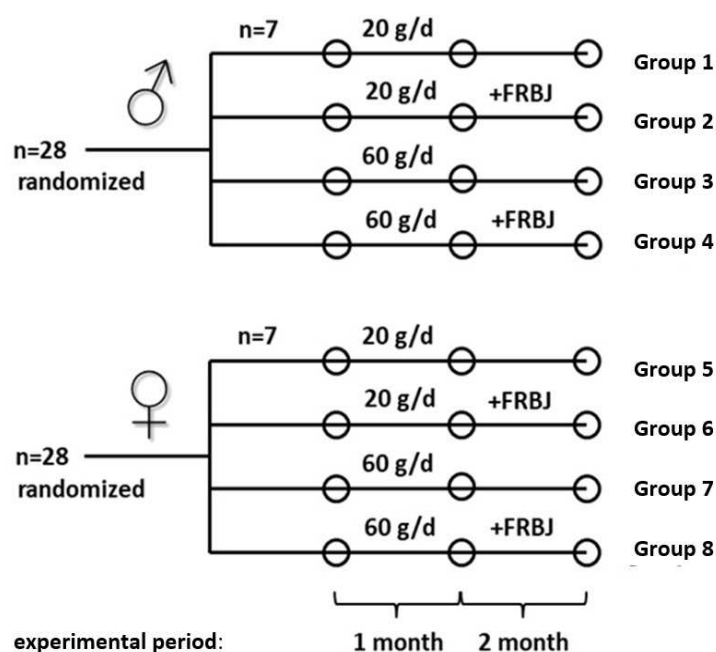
♂

n=28
randomized

n=7

20 g/d
Group 1

20 g/d +FRBJ
Group 2

60 g/d
Group 3

60 g/d +FRBJ
Group 4

♀

n=28
randomized

n=7

20 g/d
Group 5

20 g/d +FRBJ
Group 6

60 g/d
Group 7

60 g/d +FRBJ
Group 8

experimental period: 1 month 2 month